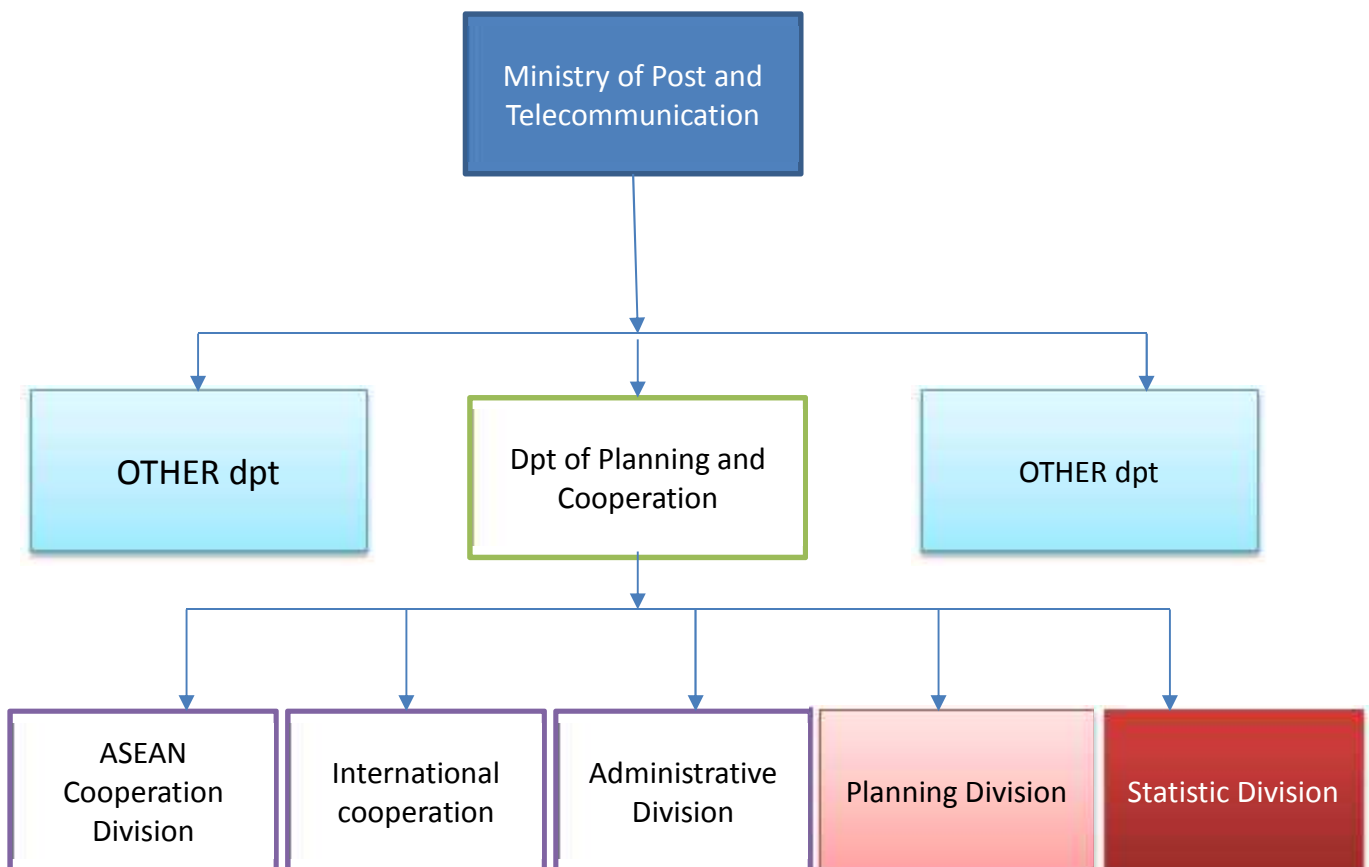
Ministry of Post and Telecommunication

OTHER dpt

Dpt of Planning and Cooperation

OTHER dpt

ASEAN Cooperation Division

International cooperation

Administrative Division

Planning Division

Statistic Division